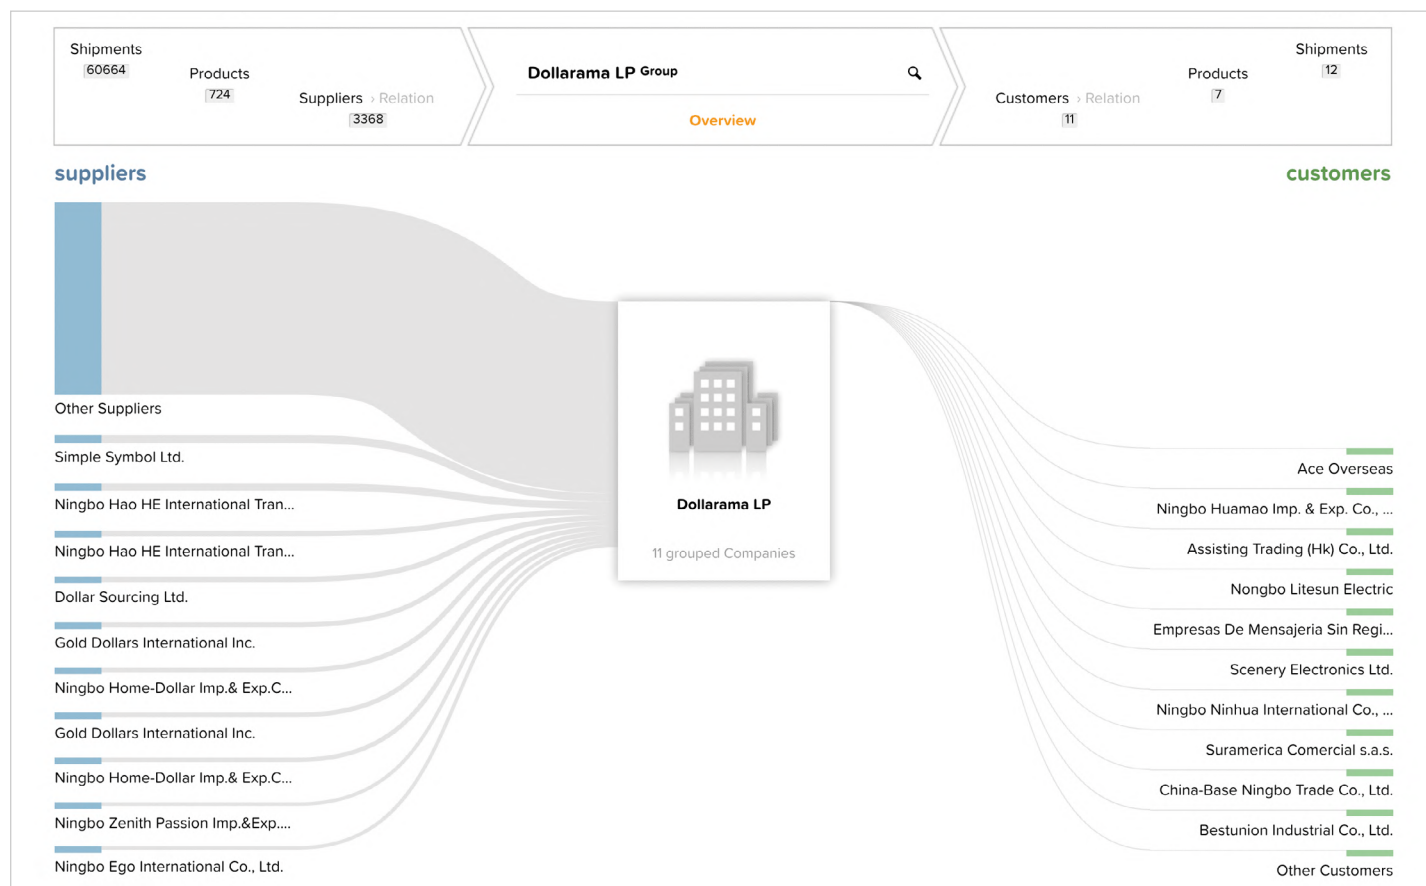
Shipments
60664

Products
724

Suppliers › Relation
3368

Dollarama LP Group

Overview

Shipments
12

Products
7

Customers › Relation
11

suppliers

customers

Other Suppliers

Simple Symbol Ltd.

Ningbo Hao HE International Tran...

Ningbo Hao HE International Tran...

Dollar Sourcing Ltd.

Gold Dollars International Inc.

Ningbo Home-Dollar Imp.& Exp.C...

Gold Dollars International Inc.

Ningbo Home-Dollar Imp.& Exp.C...

Ningbo Zenith Passion Imp.&Exp....

Ningbo Ego International Co., Ltd.

Dollarama LP

11 grouped Companies

Ace Overseas

Ningbo Huamao Imp. & Exp. Co., ...

Assisting Trading (Hk) Co., Ltd.

Nongbo Litesun Electric

Empresas De Mensajeria Sin Regi...

Scenery Electronics Ltd.

Ningbo Ninhua International Co., ...

Suramerica Comercial s.a.s.

China-Base Ningbo Trade Co., Ltd.

Bestunion Industrial Co., Ltd.

Other Customers